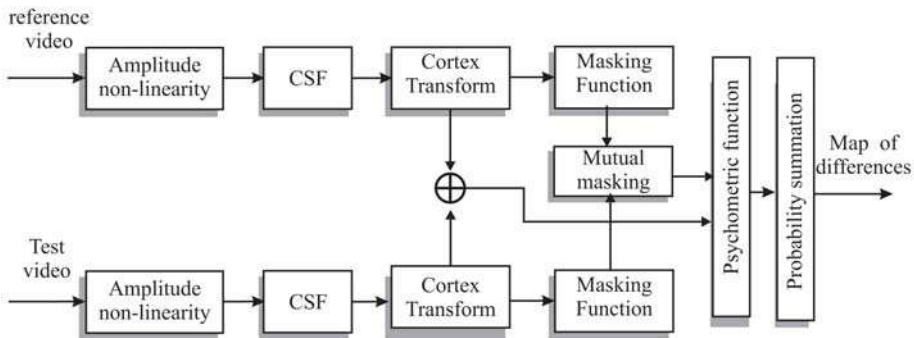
reference video

Amplitude non-linearity

CSF

Cortex Transform

Masking Function

Mutual masking

Psychometric function

Probability summation

Map of differences

Test video

Amplitude non-linearity

CSF

Cortex Transform

Masking Function